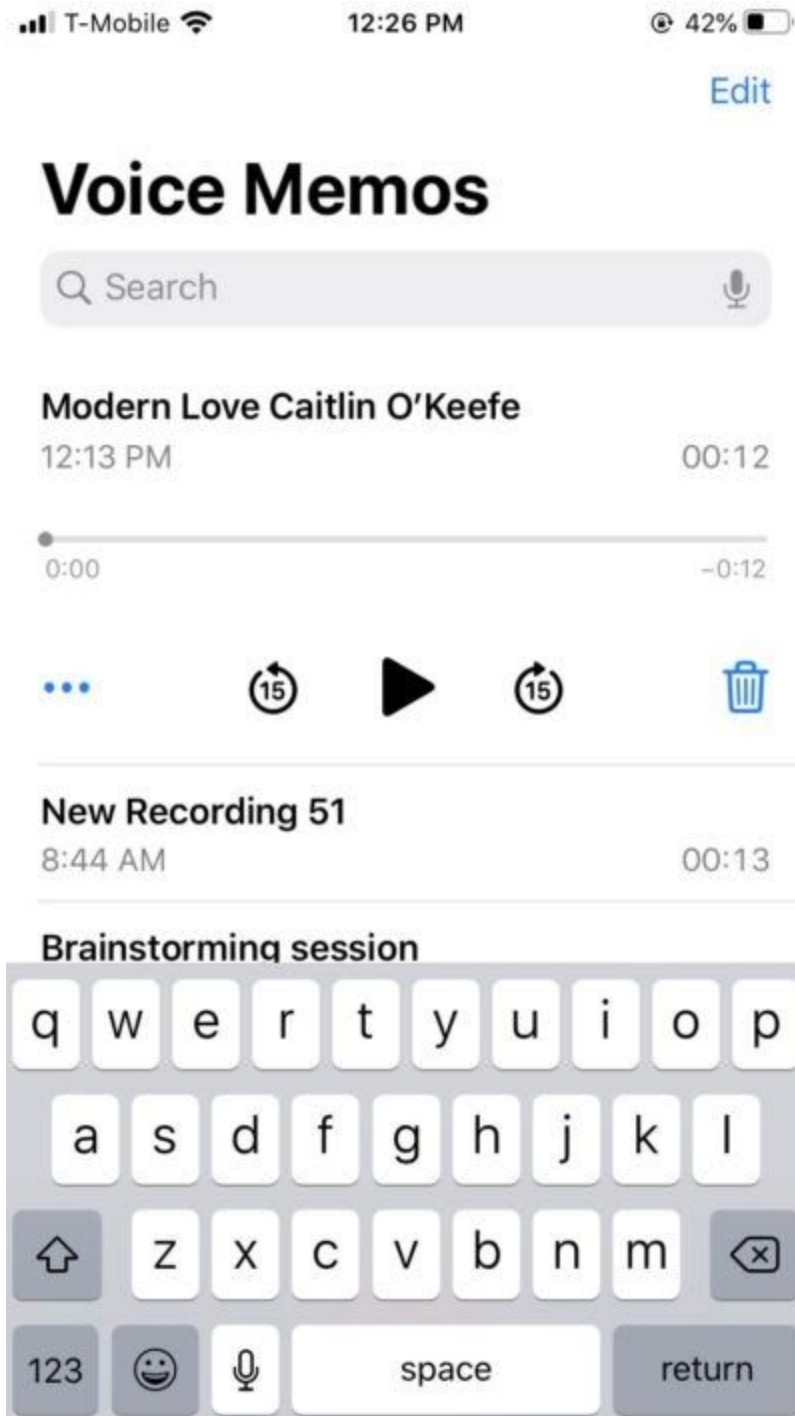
T-Mobile 12:26 PM 42%

Edit

Voice Memos

Search

Modern Love Caitlin O'Keefe
12:13 PM 00:12

0:00 −0:12

15 15

New Recording 51
8:44 AM 00:13

Brainstorming session

q w e r t y u i o p
a s d f g h j k l
z x c v b n m
123 space return